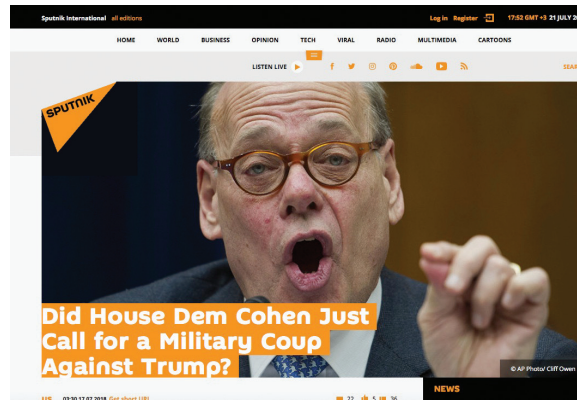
Sputnik International all editions

Log in Register

17:52 GMT +3 21 JULY 2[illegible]

HOME WORLD BUSINESS OPINION TECH VIRAL RADIO MULTIMEDIA CARTOONS

LISTEN LIVE

SEAR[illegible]

SPUTNIK

Did House Dem Cohen Just Call for a Military Coup Against Trump?

© AP Photo/ Cliff Owen

US 02:30 17.07.2018 Get short URL

22 5 36

NEWS